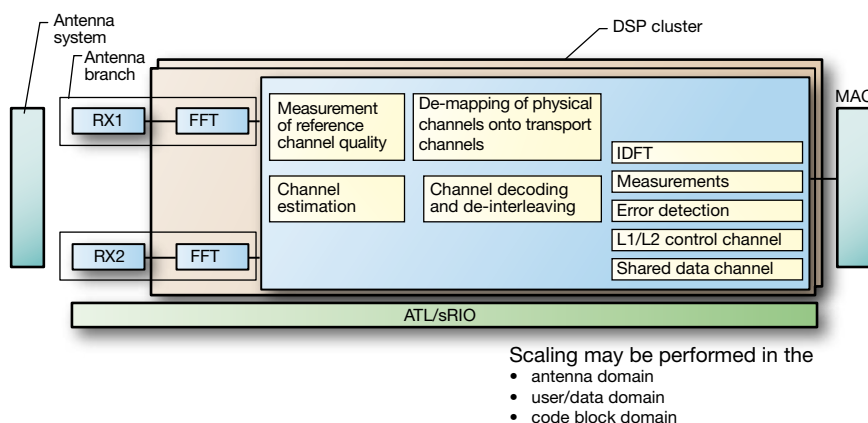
Antenna system

Antenna branch

DSP cluster

MAC

RX1

FFT

RX2

FFT

Measurement of reference channel quality

De-mapping of physical channels onto transport channels

Channel estimation

Channel decoding and de-interleaving

IDFT

Measurements

Error detection

L1/L2 control channel

Shared data channel

ATL/sRIO

Scaling may be performed in the
• antenna domain
• user/data domain
• code block domain